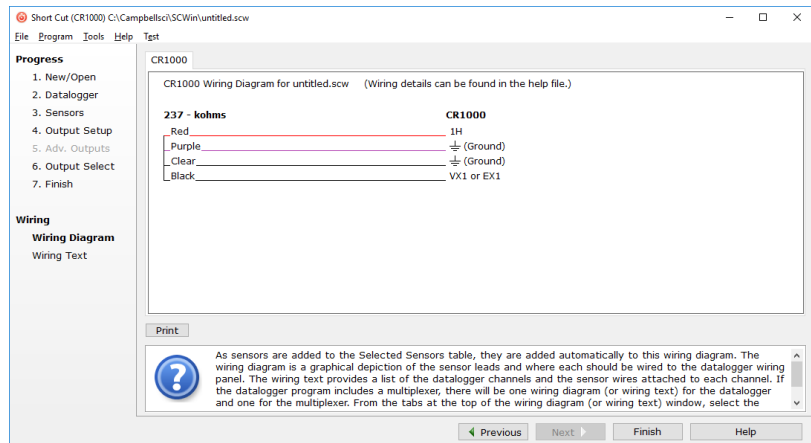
Short Cut (CR1000) C:\Campbellsci\SCWin\untitled.scw

File Program Tools Help Test

Progress
1. New/Open
2. Datalogger
3. Sensors
4. Output Setup
5. Adv. Outputs
6. Output Select
7. Finish

Wiring
Wiring Diagram
Wiring Text

CR1000

CR1000 Wiring Diagram for untitled.scw (Wiring details can be found in the help file.)

| 237 - kohms | CR1000 |
|---|---|
| Red | 1H |
| Purple | ⏚ (Ground) |
| Clear | ⏚ (Ground) |
| Black | VX1 or EX1 |

Print

As sensors are added to the Selected Sensors table, they are added automatically to this wiring diagram. The wiring diagram is a graphical depiction of the sensor leads and where each should be wired to the datalogger wiring panel. The wiring text provides a list of the datalogger channels and the sensor wires attached to each channel. If the datalogger program includes a multiplexer, there will be one wiring diagram (or wiring text) for the datalogger and one for the multiplexer. From the tabs at the top of the wiring diagram (or wiring text) window, select the

Previous Next Finish Help